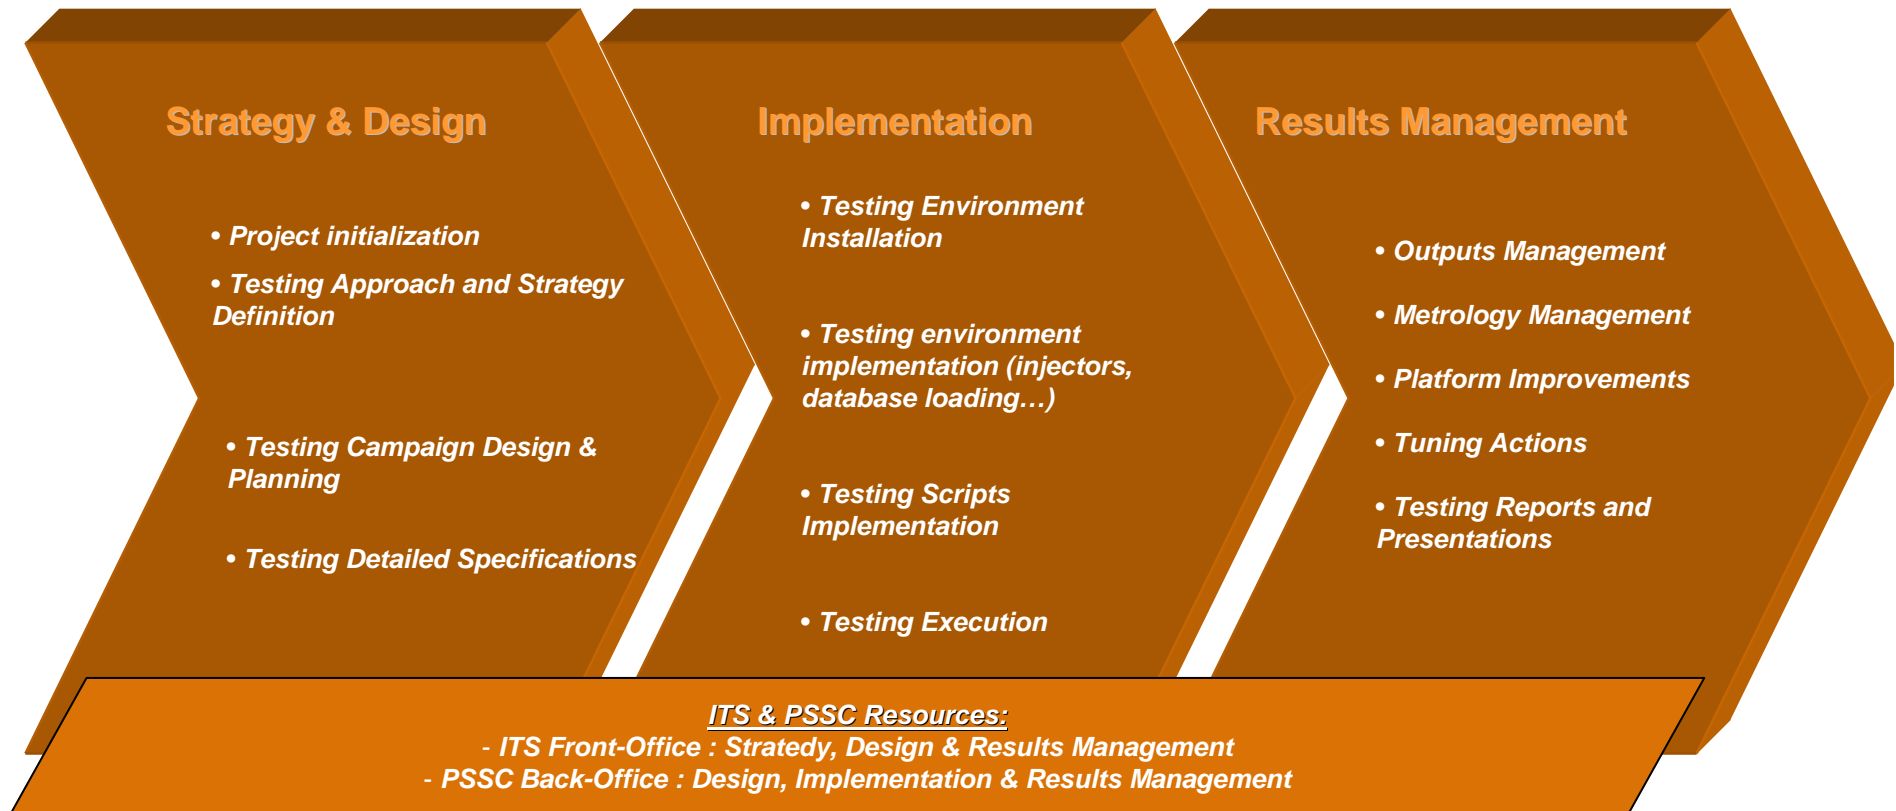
Strategy & Design

• Project initialization

• Testing Approach and Strategy Definition

• Testing Campaign Design & Planning

• Testing Detailed Specifications

Implementation

• Testing Environment Installation

• Testing environment implementation (injectors, database loading…)

• Testing Scripts Implementation

• Testing Execution

Results Management

• Outputs Management

• Metrology Management

• Platform Improvements

• Tuning Actions

• Testing Reports and Presentations

ITS & PSSC Resources:
- ITS Front-Office : Stratedy, Design & Results Management
- PSSC Back-Office : Design, Implementation & Results Management